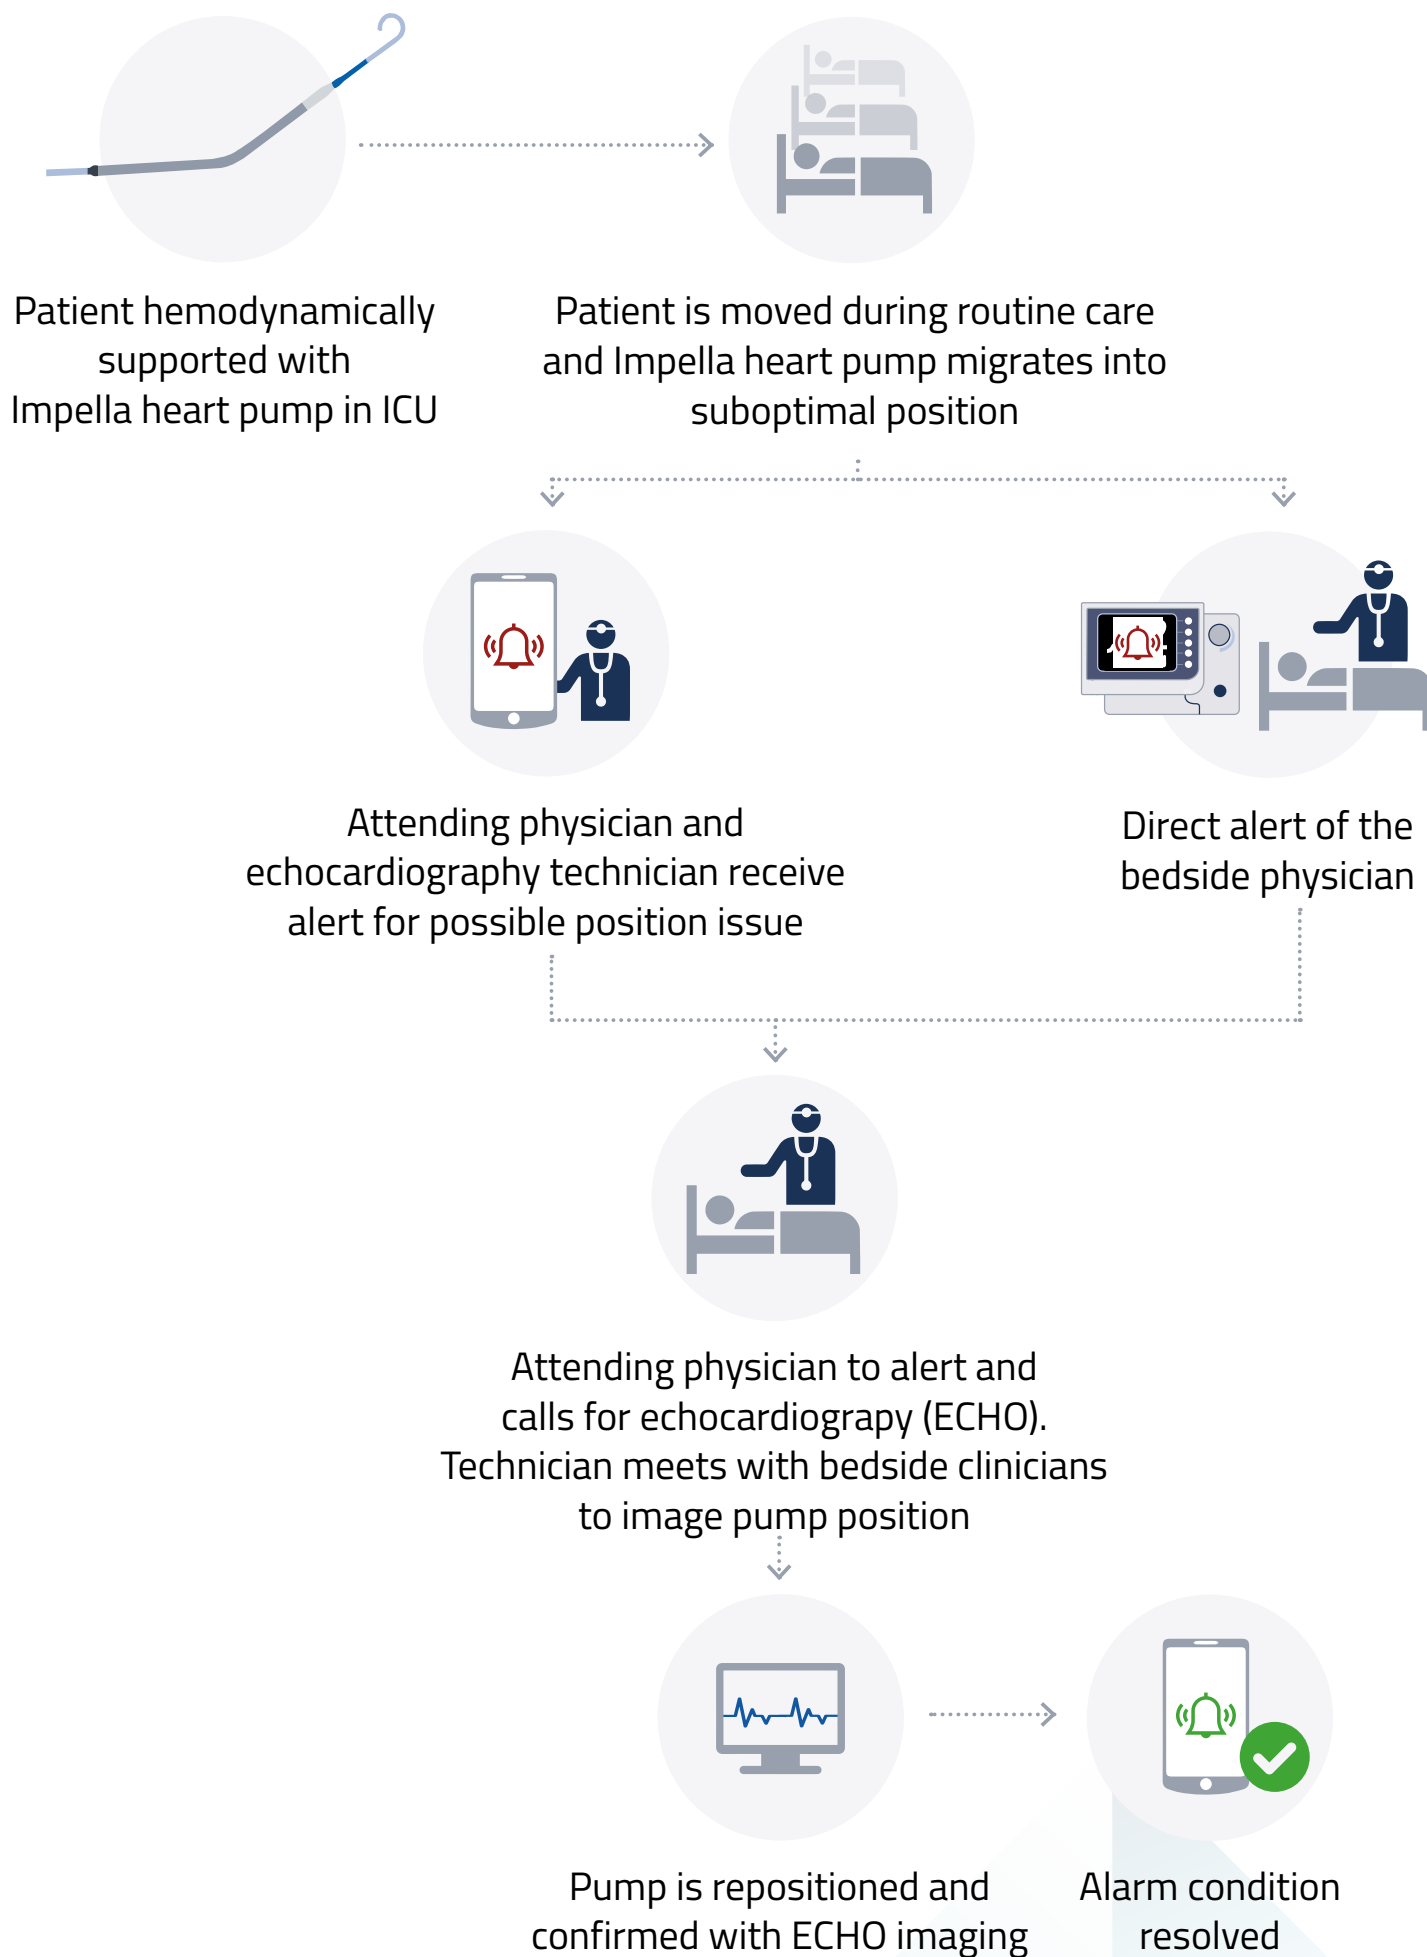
Patient hemodynamically supported with Impella heart pump in ICU

Patient is moved during routine care and Impella heart pump migrates into suboptimal position

Attending physician and echocardiography technician receive alert for possible position issue

Direct alert of the bedside physician

Attending physician to alert and calls for echocardiograpy (ECHO). Technician meets with bedside clinicians to image pump position

Pump is repositioned and confirmed with ECHO imaging

Alarm condition resolved